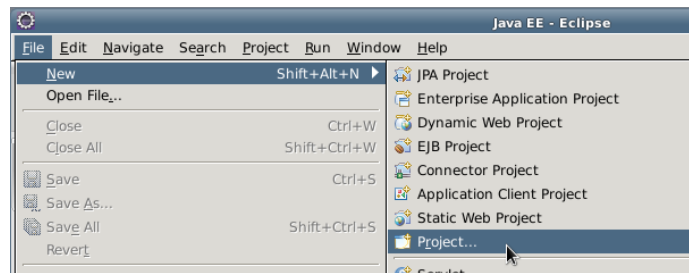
Java EE - Eclipse

File Edit Navigate Search Project Run Window Help

New Shift+Alt+N
Open File...
Close Ctrl+W
Close All Shift+Ctrl+W
Save Ctrl+S
Save As...
Save All Shift+Ctrl+S
Revert

JPA Project
Enterprise Application Project
Dynamic Web Project
EJB Project
Connector Project
Application Client Project
Static Web Project
Project...
Servlet